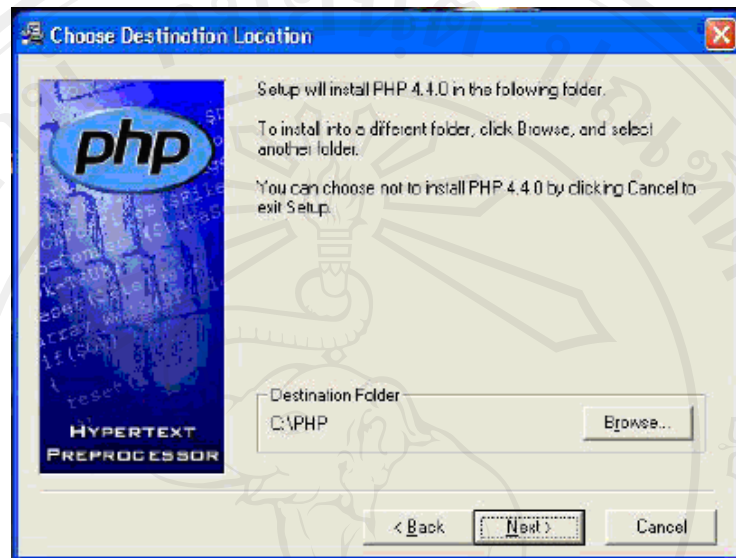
Choose Destination Location

php

HYPERTEXT PREPROCESSOR

Setup will install PHP 4.4.0 in the following folder.

To install into a different folder, click Browse, and select another folder.

You can choose not to install PHP 4.4.0 by clicking Cancel to exit Setup.

Destination Folder

C:\PHP

Browse...

< Back

Next >

Cancel